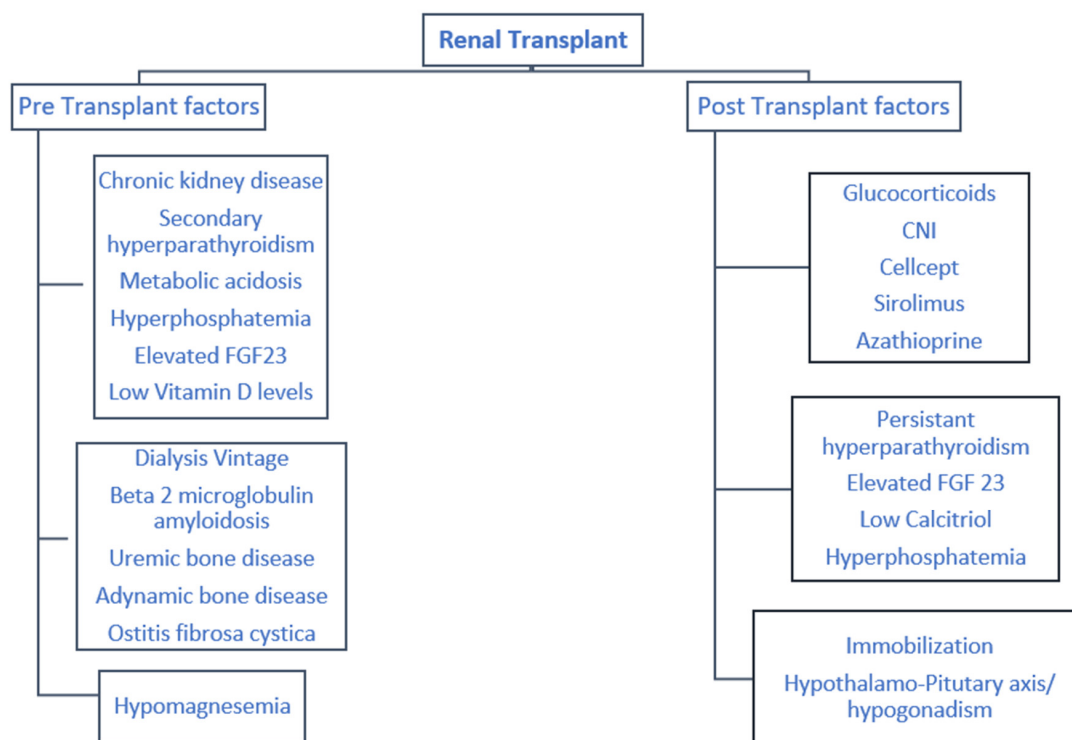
Renal Transplant

Pre Transplant factors

Chronic kidney disease
Secondary hyperparathyroidism
Metabolic acidosis
Hyperphosphatemia
Elevated FGF23
Low Vitamin D levels

Dialysis Vintage
Beta 2 microglobulin amyloidosis
Uremic bone disease
Adynamic bone disease
Ostitis fibrosa cystica

Hypomagnesemia

Post Transplant factors

Glucocorticoids
CNI
Cellcept
Sirolimus
Azathioprine

Persistant hyperparathyroidism
Elevated FGF 23
Low Calcitriol
Hyperphosphatemia

Immobilization
Hypothalamo-Pituitary axis/ hypogonadism